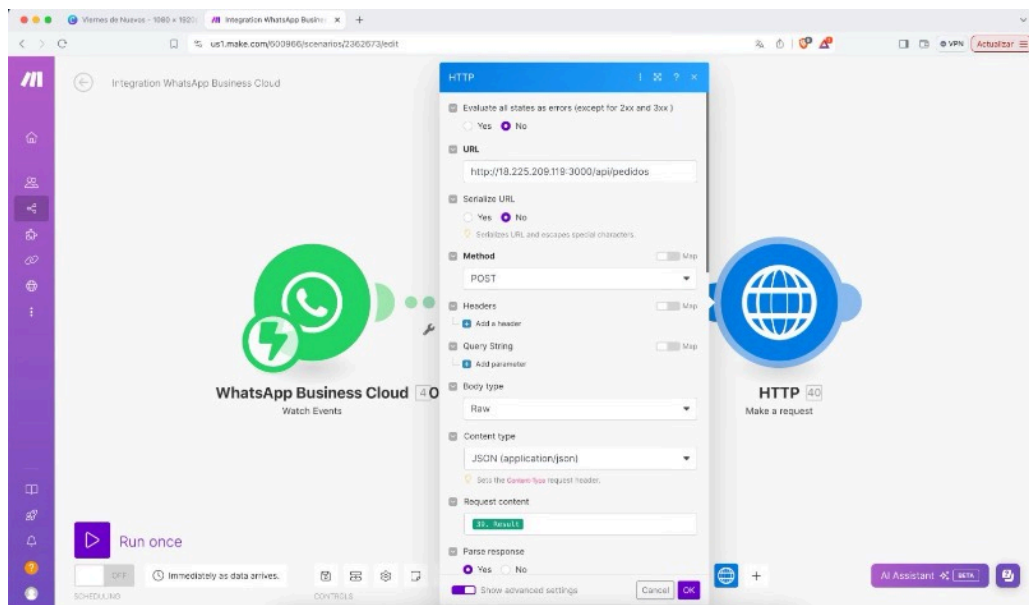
Viernes de Nuevas - 1080 × 1920
Integration WhatsApp Busine
us1.make.com/600866/scenarios/2362673/edit
VPN
Actualizar

Integration WhatsApp Business Cloud

HTTP

Evaluate all states as errors (except for 2xx and 3xx)
Yes No

URL
http://18.225.209.119:3000/api/pedidos

Serialize URL
Yes No
Serializes URL and escapes special characters.

Method
Map
POST

Headers
Map
Add a header

Query String
Map
Add parameter

Body type
Raw

Content type
JSON (application/json)
Sets the Content-Type request header.

Request content
39. Result

Parse response
Yes No

Show advanced settings
Cancel
OK

WhatsApp Business Cloud 4O
Watch Events

HTTP 40
Make a request

Run once
OFF
Immediately as data arrives.
SCHEDULING
CONTROLS

AI Assistant BETA